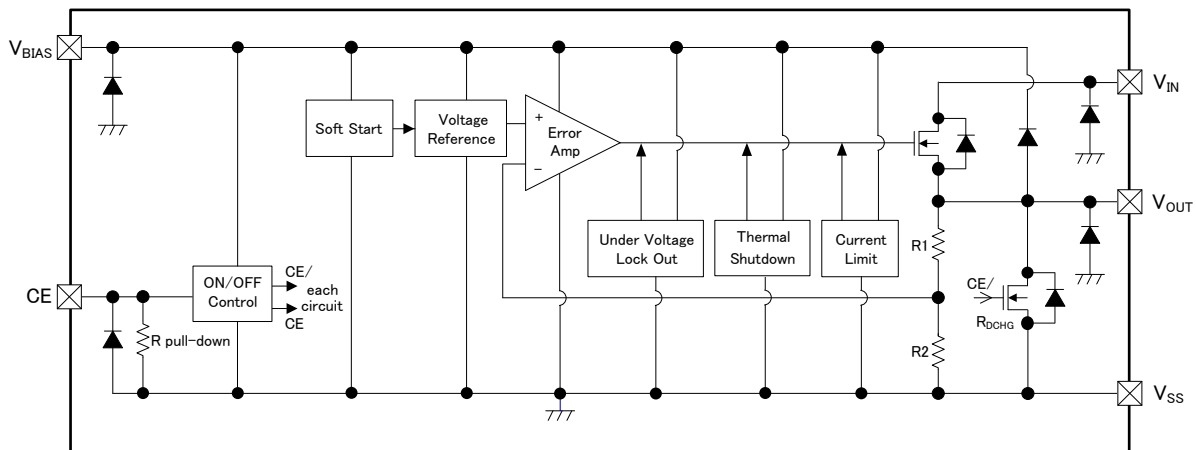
$V_{BIAS}$

Soft Start

Voltage Reference

+

Error Amp

−

$V_{IN}$

$V_{OUT}$

Under Voltage Lock Out

Thermal Shutdown

Current Limit

R1

CE

ON/OFF Control

CE/ each circuit

CE

R pull−down

CE/

$R_{DCHG}$

R2

$V_{SS}$